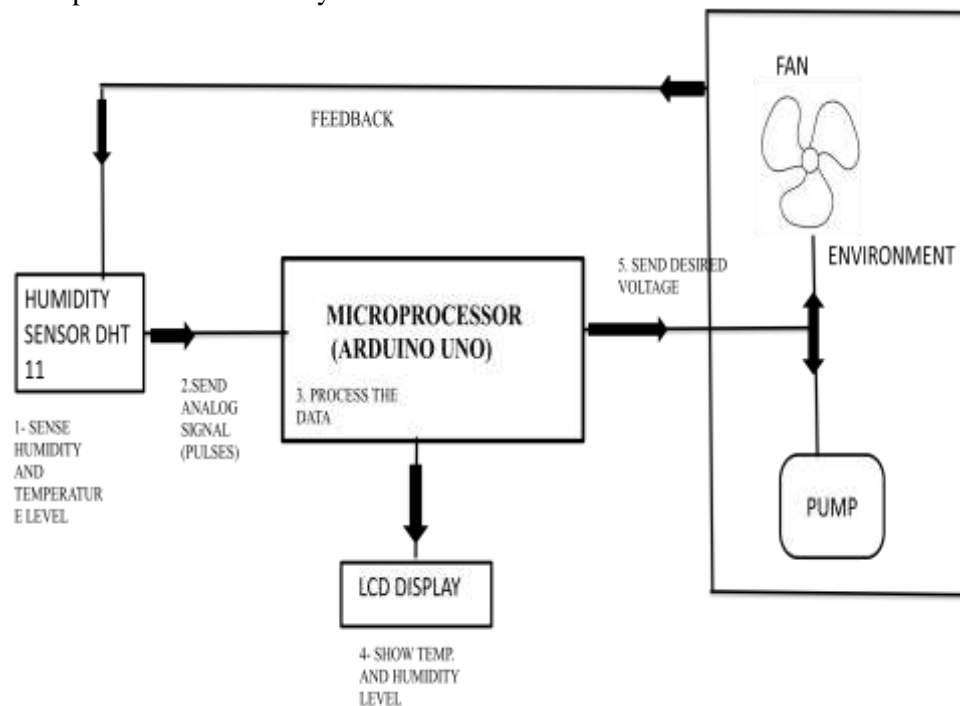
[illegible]

FEEDBACK

FAN

ENVIRONMENT

HUMIDITY SENSOR DHT 11

1- SENSE HUMIDITY AND TEMPERATURE LEVEL

2.SEND ANALOG SIGNAL (PULSES)

MICROPROCESSOR (ARDUINO UNO)

3. PROCESS THE DATA

5. SEND DESIRED VOLTAGE

PUMP

LCD DISPLAY

4- SHOW TEMP. AND HUMIDITY LEVEL